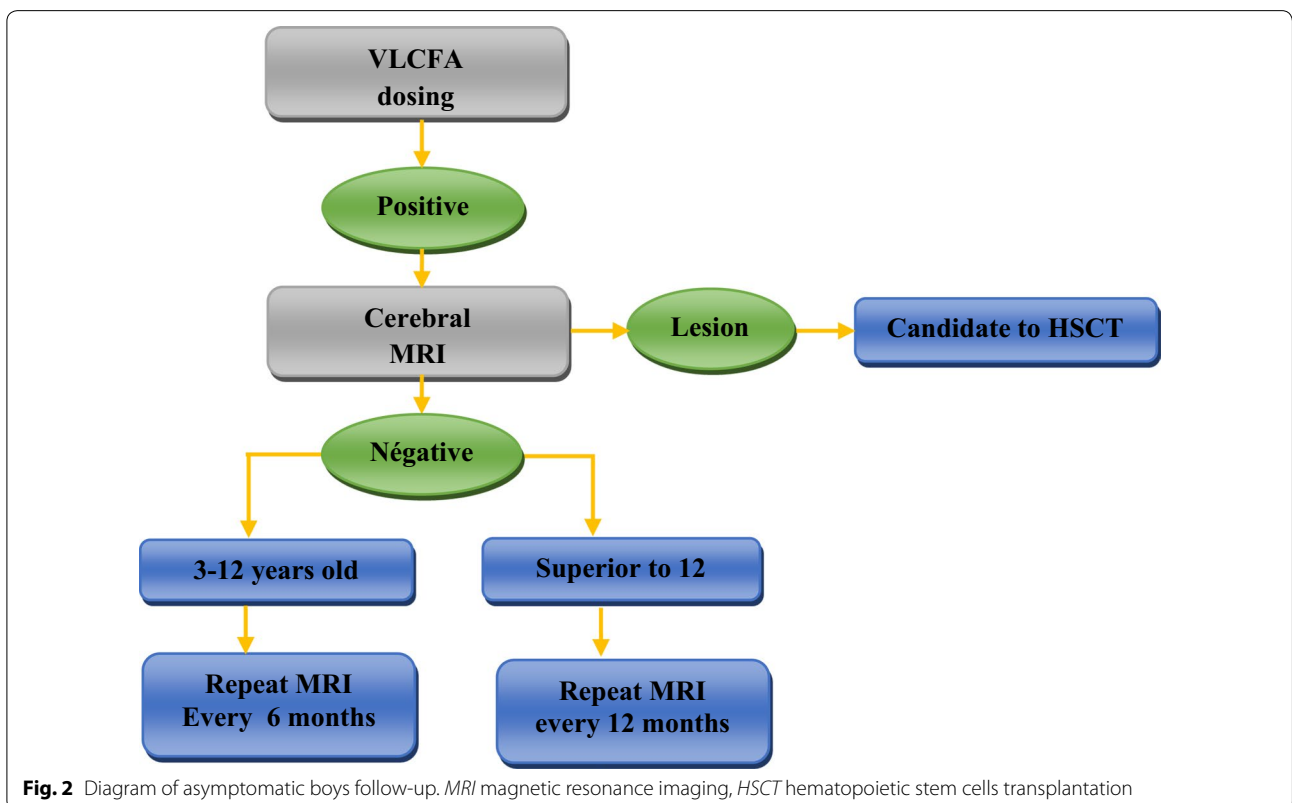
VLCFA dosing

Positive

Cerebral MRI

Lesion

Candidate to HSCT

Négative

3-12 years old

Superior to 12

Repeat MRI Every 6 months

Repeat MRI every 12 months

**Fig. 2** Diagram of asymptomatic boys follow-up. *MRI* magnetic resonance imaging, *HSCT* hematopoietic stem cells transplantation